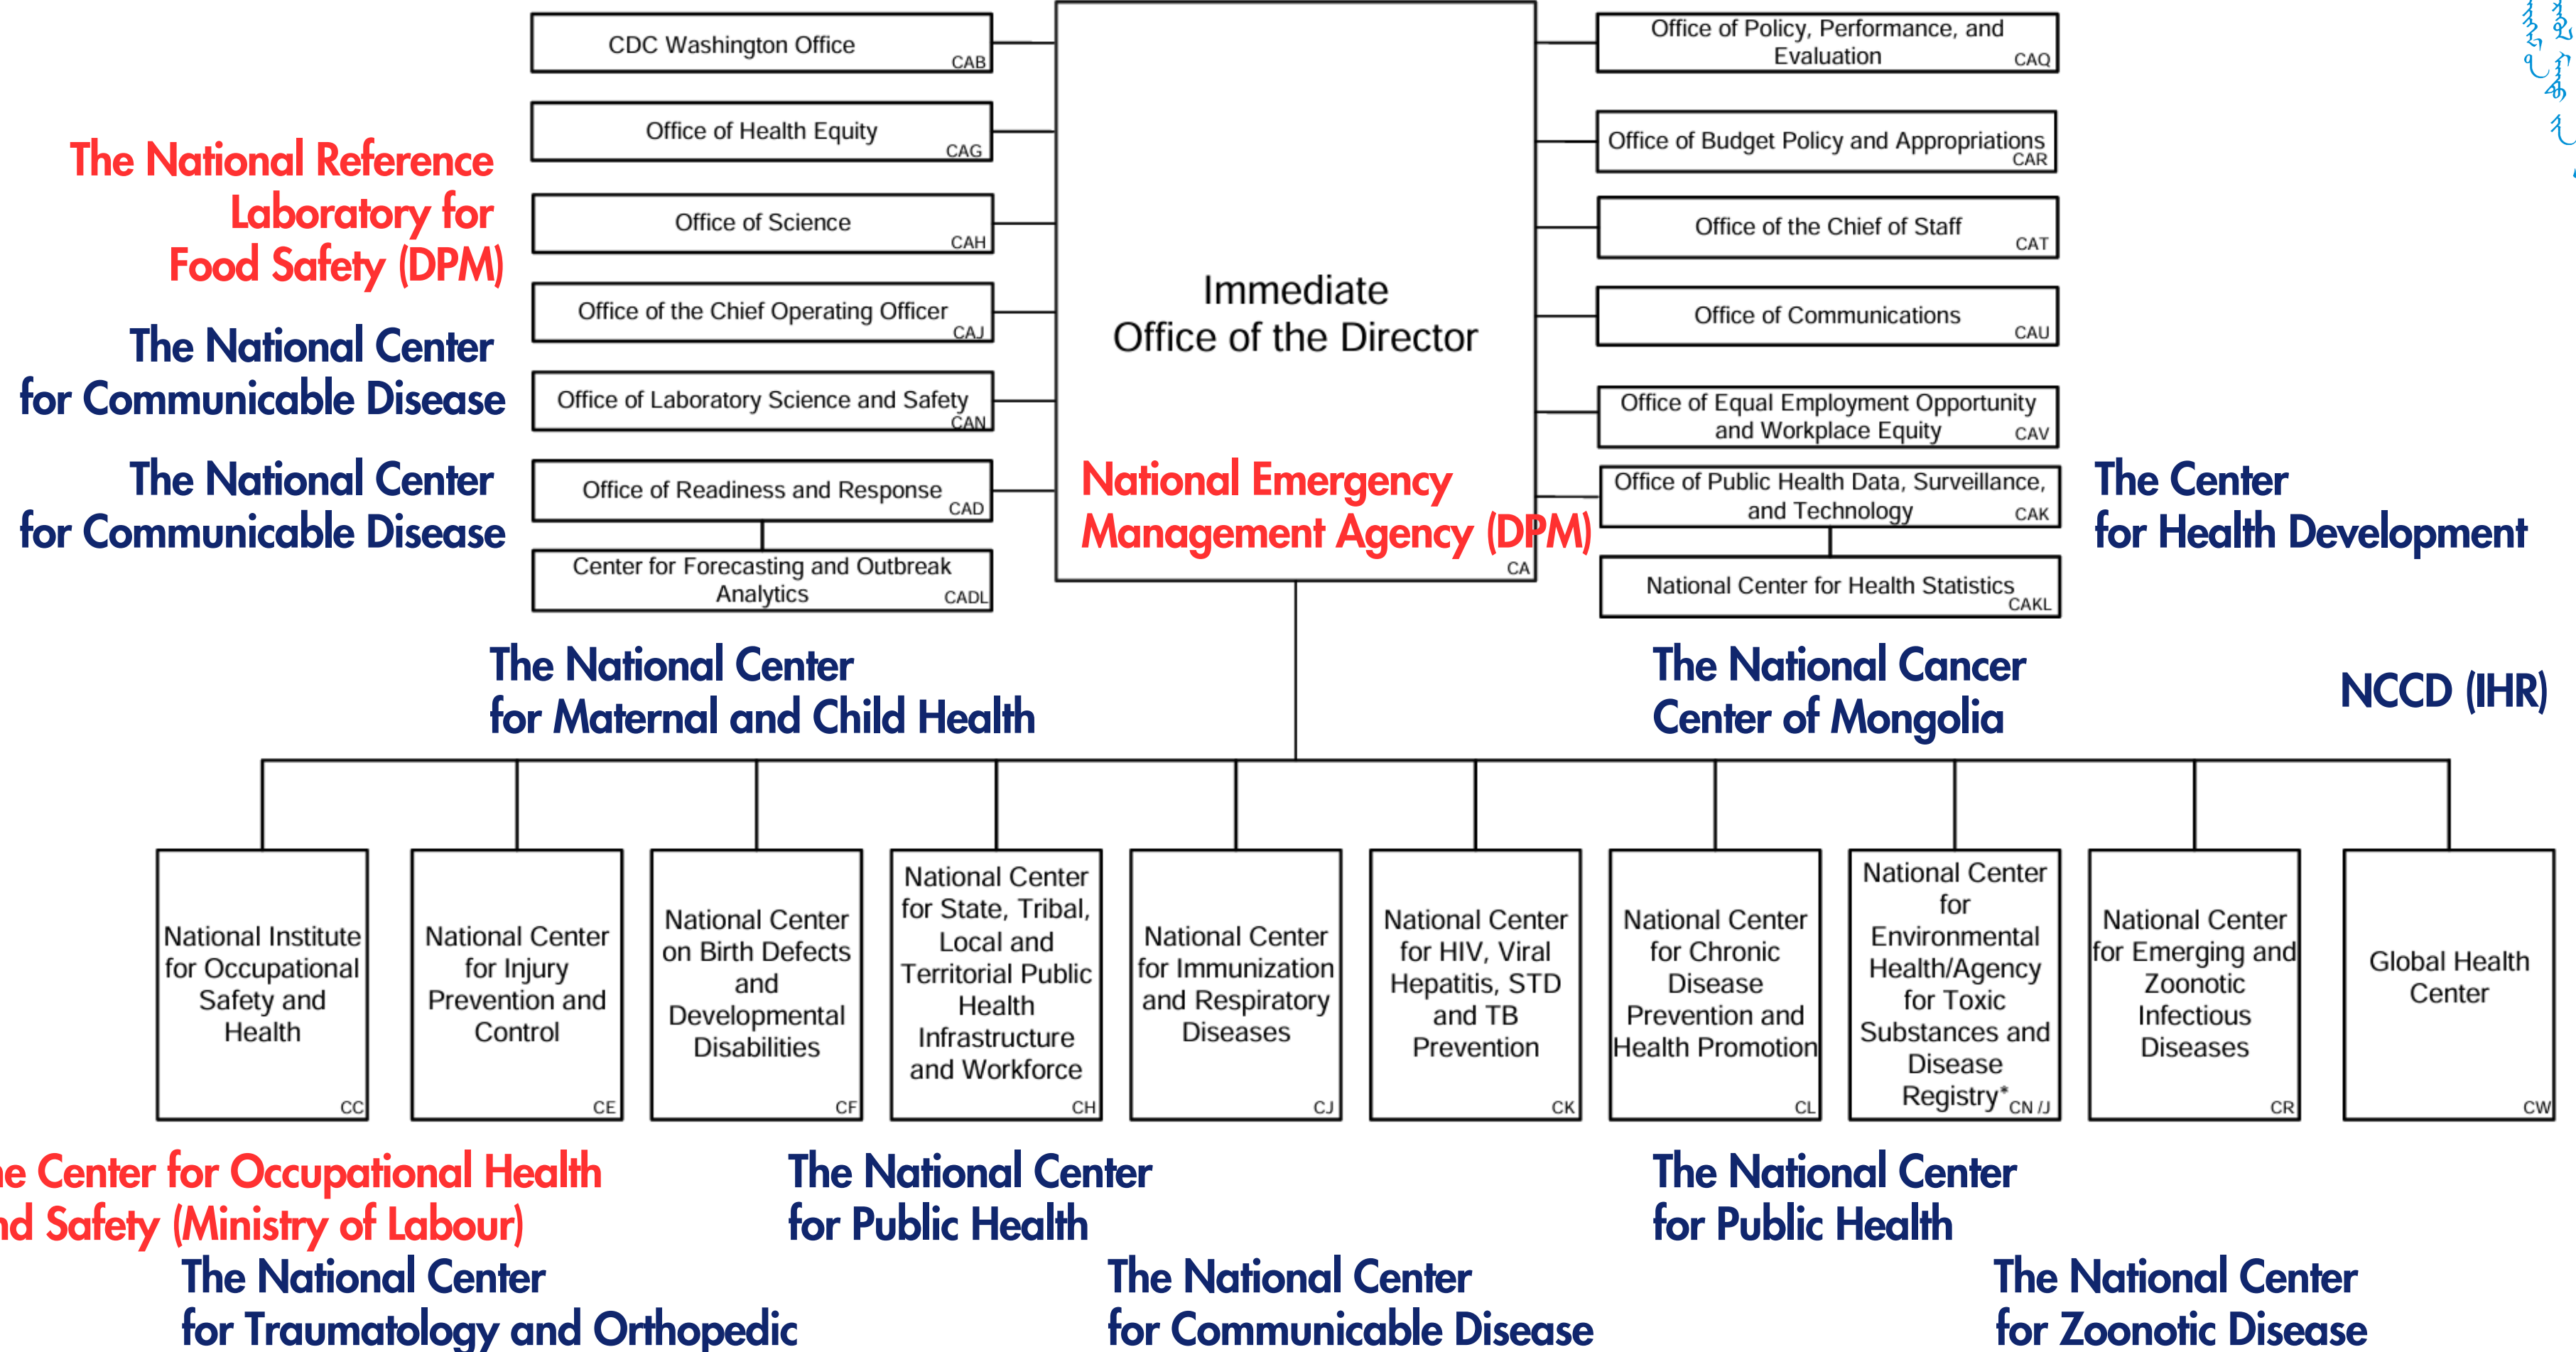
CDC Washington Office CAB

Office of Health Equity CAG

Office of Science CAH

Office of the Chief Operating Officer CAJ

Office of Laboratory Science and Safety CAN

Office of Readiness and Response CAD

Center for Forecasting and Outbreak Analytics CADL

The National Reference Laboratory for Food Safety (DPM)

The National Center for Communicable Disease

The National Center for Communicable Disease

Immediate Office of the Director

National Emergency Management Agency (DPM)

CA

Office of Policy, Performance, and Evaluation CAQ

Office of Budget Policy and Appropriations CAR

Office of the Chief of Staff CAT

Office of Communications CAU

Office of Equal Employment Opportunity and Workplace Equity CAV

Office of Public Health Data, Surveillance, and Technology CAK

National Center for Health Statistics CAKL

The Center for Health Development

The National Center for Maternal and Child Health

The National Cancer Center of Mongolia

NCCD (IHR)

National Institute for Occupational Safety and Health CC

National Center for Injury Prevention and Control CE

National Center on Birth Defects and Developmental Disabilities CF

National Center for State, Tribal, Local and Territorial Public Health Infrastructure and Workforce CH

National Center for Immunization and Respiratory Diseases CJ

National Center for HIV, Viral Hepatitis, STD and TB Prevention CK

National Center for Chronic Disease Prevention and Health Promotion CL

National Center for Environmental Health/Agency for Toxic Substances and Disease Registry* CN /J

National Center for Emerging and Zoonotic Infectious Diseases CR

Global Health Center CW

e Center for Occupational Health nd Safety (Ministry of Labour)

The National Center for Traumatology and Orthopedic

The National Center for Public Health

The National Center for Communicable Disease

The National Center for Public Health

The National Center for Zoonotic Disease